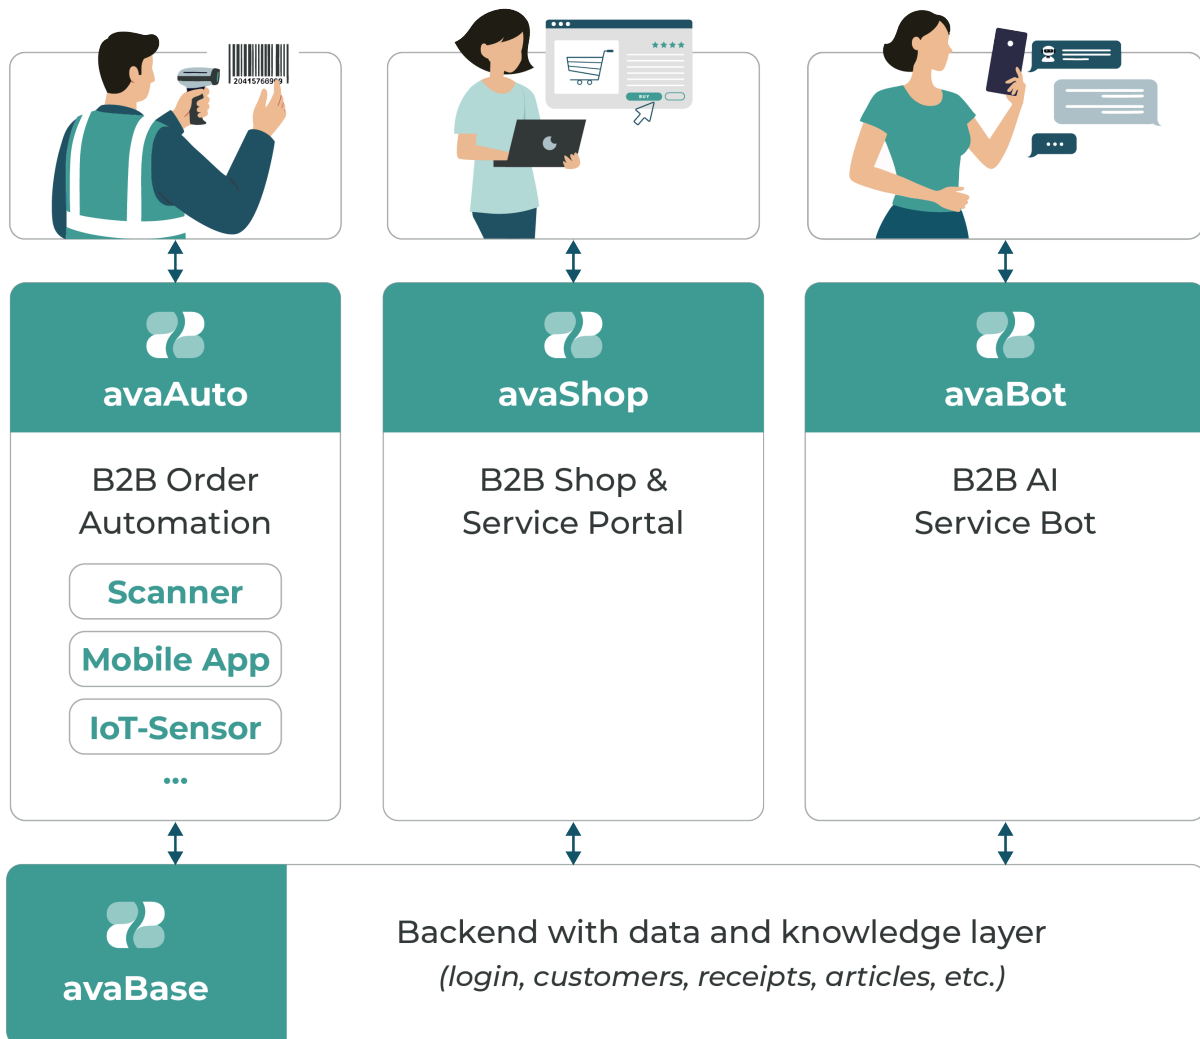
2041576899

BUY

avaAuto

B2B Order Automation

Scanner

Mobile App

IoT-Sensor

...

avaShop

B2B Shop & Service Portal

avaBot

B2B AI Service Bot

avaBase

Backend with data and knowledge layer

(login, customers, receipts, articles, etc.)